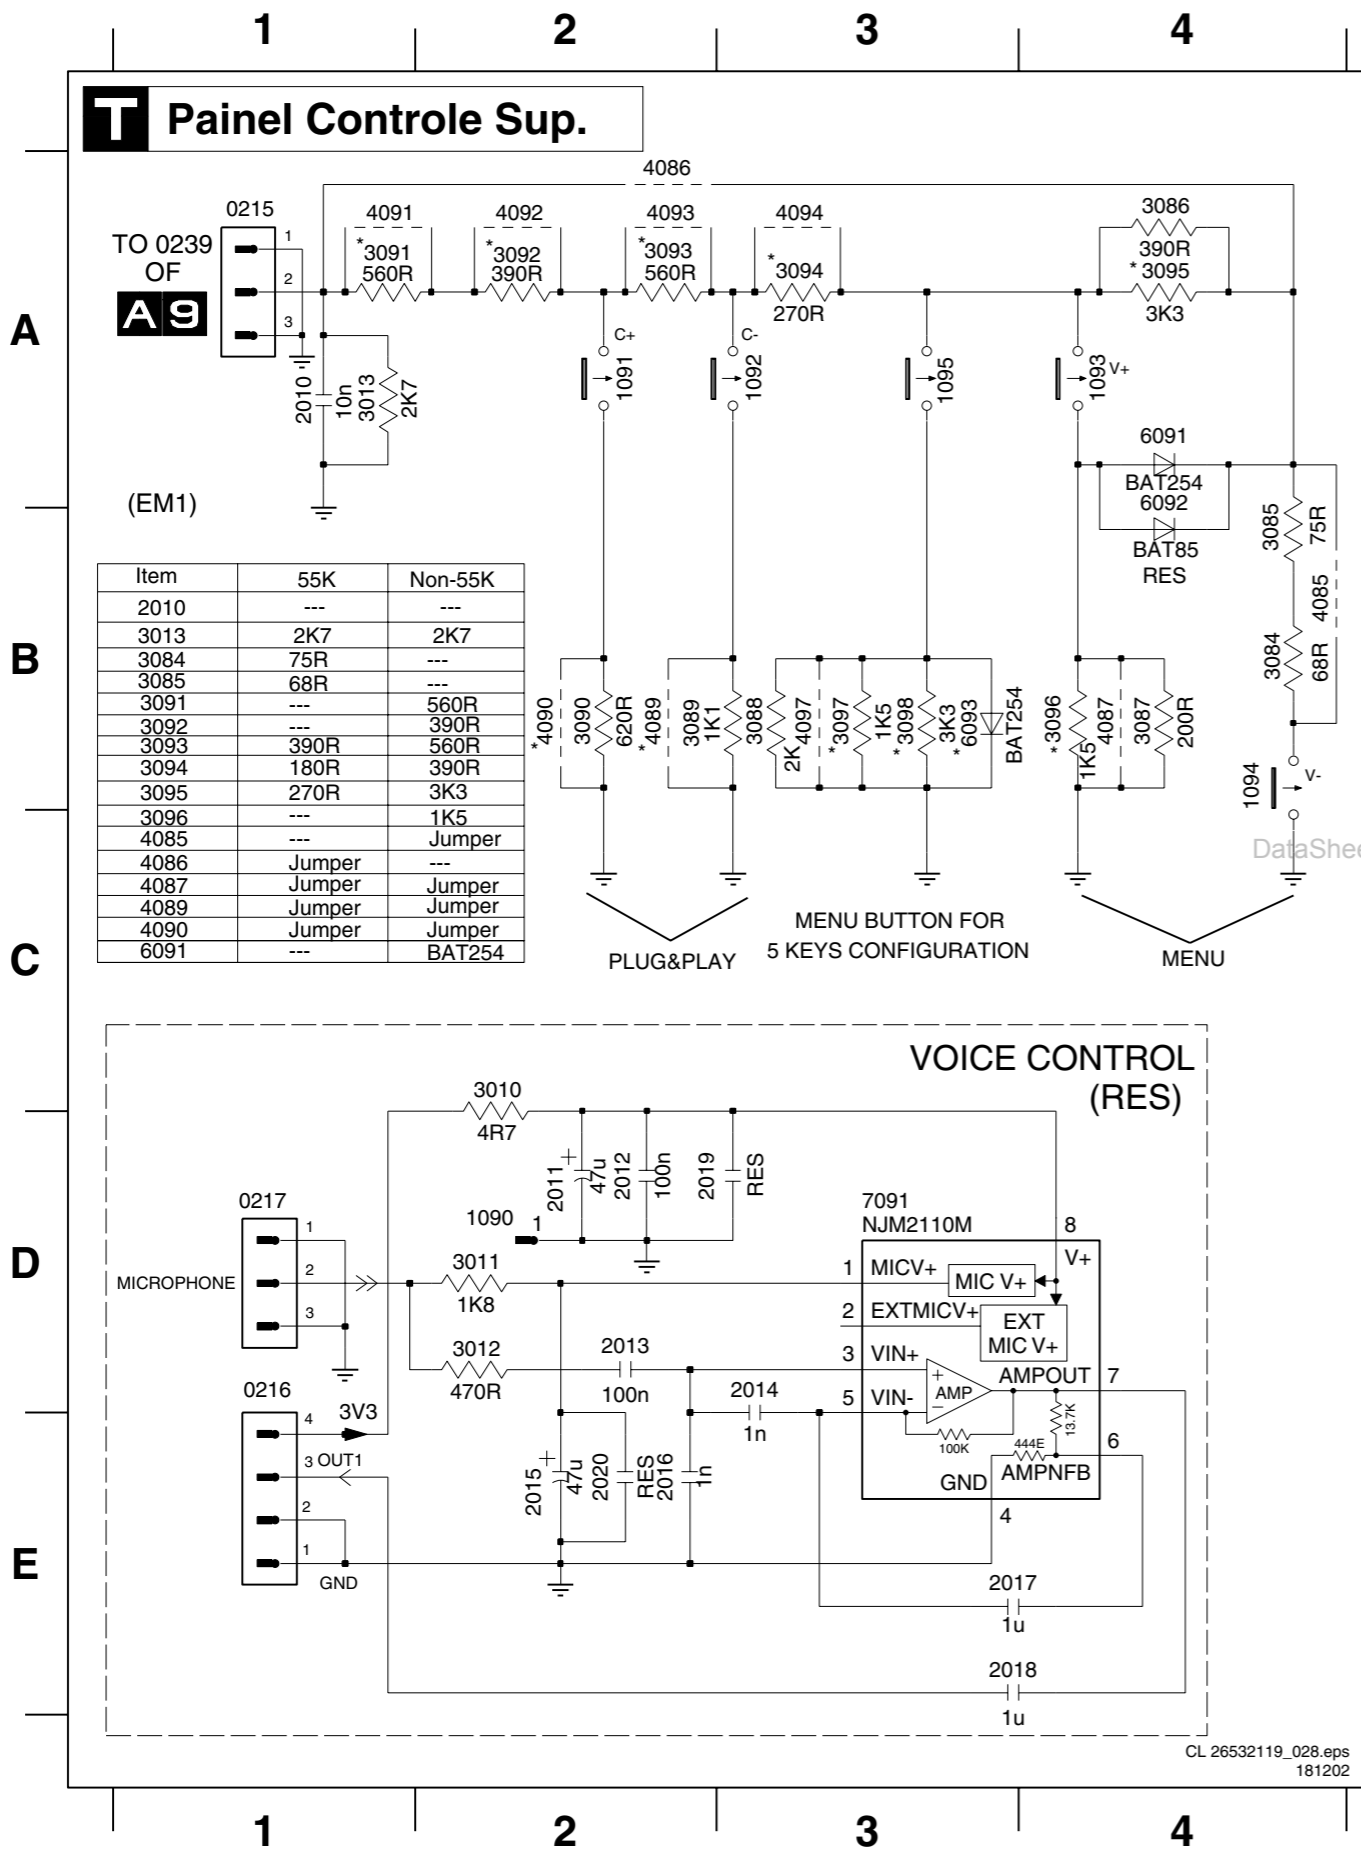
1 2 3 4

T Painel Controle Sup.

A

B

C

D

E

4086
0215
4091
4092
4093
4094
3086
TO 0239 OF
A9
1
2
3
*3091 560R
*3092 390R
*3093 560R
*3094 270R
390R
*3095
3K3
C+
C-
1091
1092
1095
1093 V+
2010
10n
3013
2K7
6091
BAT254
6092
BAT85
RES
(EM1)
3085 75R
4085
3084 68R

| Item | 55K | Non-55K |
|---|---|---|
| 2010 | --- | --- |
| 3013 | 2K7 | 2K7 |
| 3084 | 75R | --- |
| 3085 | 68R | --- |
| 3091 | --- | 560R |
| 3092 | --- | 390R |
| 3093 | 390R | 560R |
| 3094 | 180R | 390R |
| 3095 | 270R | 3K3 |
| 3096 | --- | 1K5 |
| 4085 | --- | Jumper |
| 4086 | Jumper | --- |
| 4087 | Jumper | Jumper |
| 4089 | Jumper | Jumper |
| 4090 | Jumper | Jumper |
| 6091 | --- | BAT254 |

*4090
3090 620R
*4089
3089 1K1
3088
2K 4097
*3097
1K5
*3098
3K3
*6093
BAT254
*3096
1K5
4087
3087
200R
1094
V-
DataShee
PLUG&PLAY
MENU BUTTON FOR 5 KEYS CONFIGURATION
MENU

VOICE CONTROL (RES)
3010
4R7
2011
47u
2012
100n
2019
RES
7091
NJM2110M
0217
1090
1
8
V+
MICROPHONE
1
2
3
3011
1K8
1 MICV+
MIC V+
2 EXTMICV+
EXT MIC V+
3012
470R
2013
100n
3 VIN+
AMPOUT 7
0216
4
3V3
2014
1n
5 VIN-
AMP
13.7K
100K
444E
6
3 OUT1
AMPNFB
GND
2
2015
47u
2020
RES
2016
1n
4
1
GND
2017
1u
2018
1u
CL 26532119_028.eps
181202

1 2 3 4